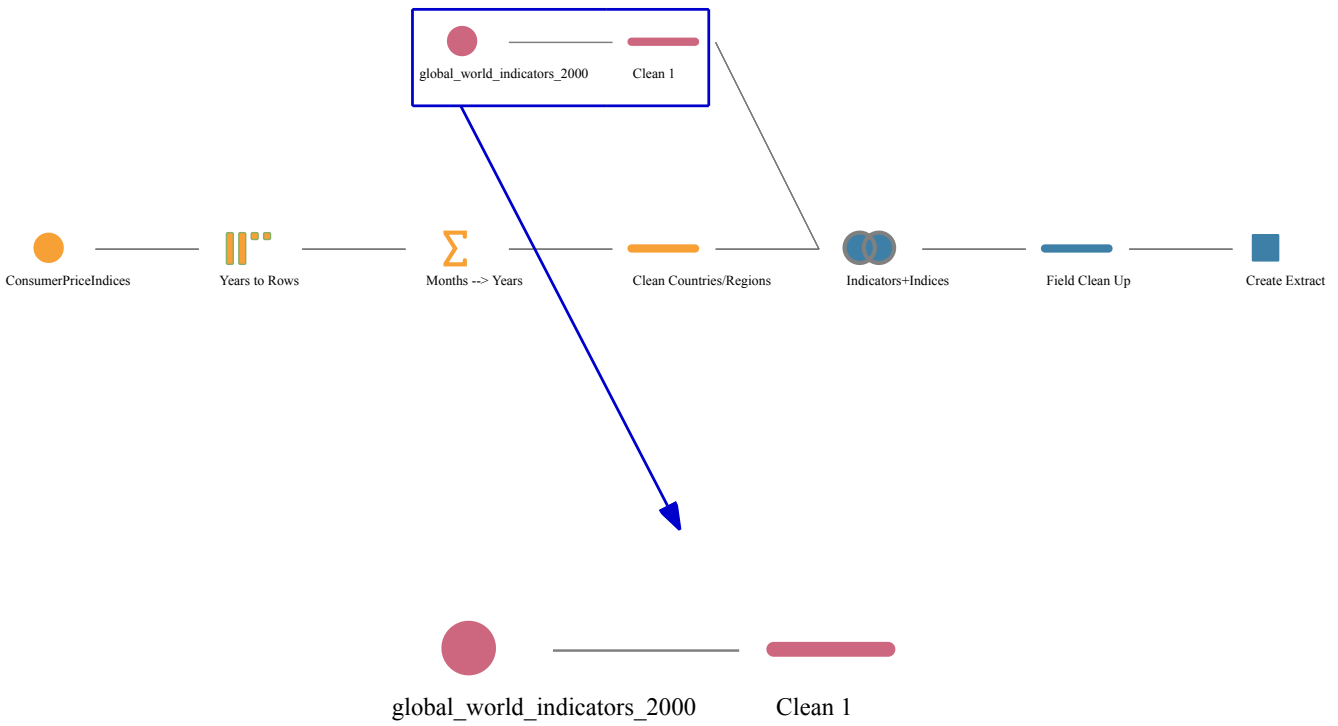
global_world_indicators_2000
Clean 1

ConsumerPriceIndices
Years to Rows
Months --> Years
Clean Countries/Regions
Indicators+Indices
Field Clean Up
Create Extract

global_world_indicators_2000
Clean 1